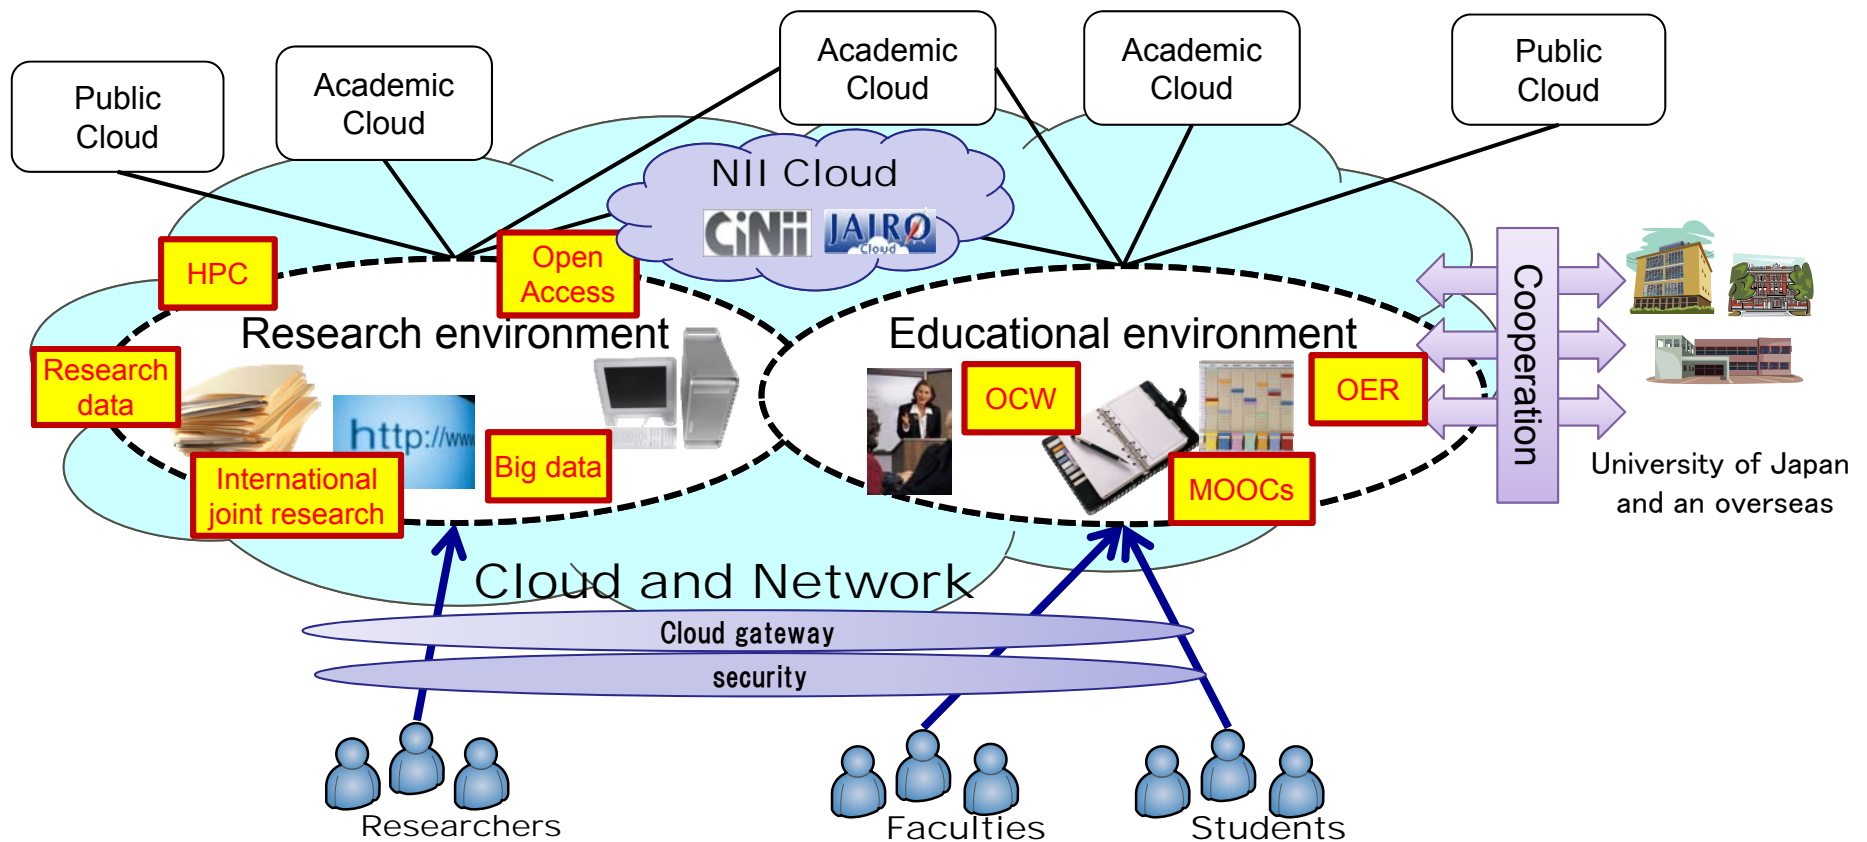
Public Cloud

Academic Cloud

Academic Cloud

Academic Cloud

Public Cloud

NII Cloud

CiNii JAIRO Cloud

HPC

Open Access

Research environment

Research data

http://www

Big data

International joint research

Educational environment

OCW

OER

MOOCs

Cooperation

University of Japan and an overseas

Cloud and Network

Cloud gateway

security

Researchers

Faculties

Students